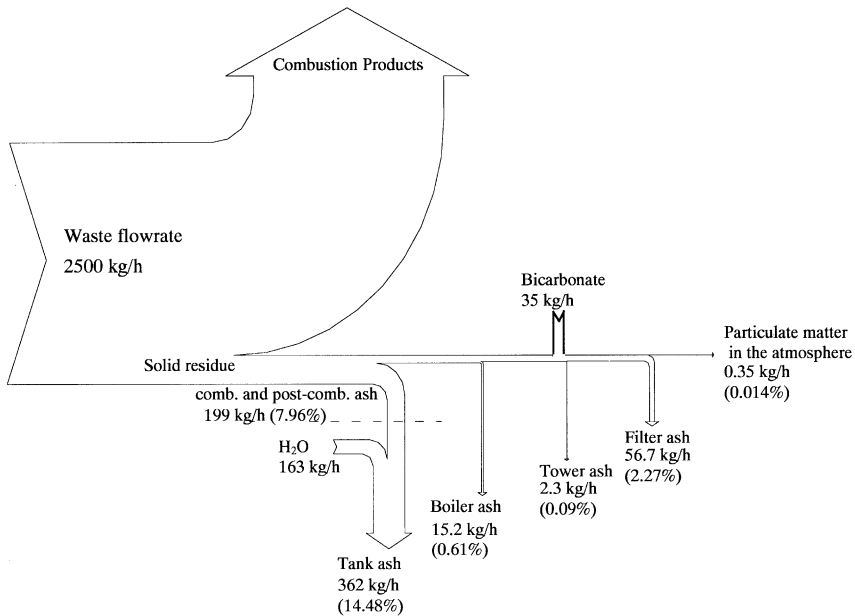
Combustion Products

Waste flowrate
2500 kg/h

Bicarbonate
35 kg/h

Particulate matter in the atmosphere
0.35 kg/h
(0.014%)

Solid residue

comb. and post-comb. ash
199 kg/h (7.96%)

$H_2O$
163 kg/h

Filter ash
56.7 kg/h
(2.27%)

Tower ash
2.3 kg/h
(0.09%)

Boiler ash
15.2 kg/h
(0.61%)

Tank ash
362 kg/h
(14.48%)